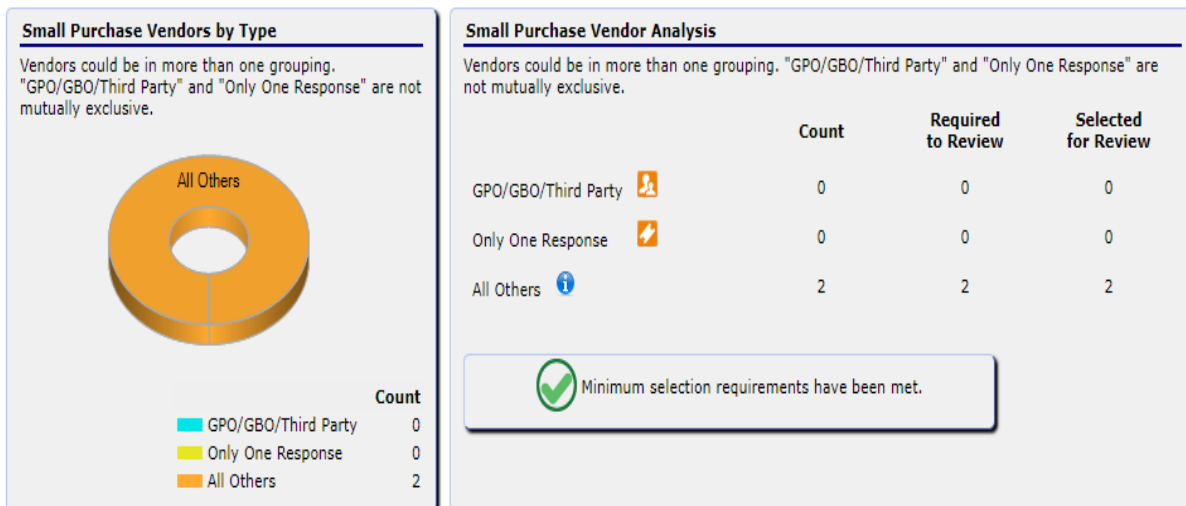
Small Purchase Vendors by Type

Vendors could be in more than one grouping. "GPO/GBO/Third Party" and "Only One Response" are not mutually exclusive.

All Others

| | Count |
|---|---|
| GPO/GBO/Third Party | 0 |
| Only One Response | 0 |
| All Others | 2 |

Small Purchase Vendor Analysis

Vendors could be in more than one grouping. "GPO/GBO/Third Party" and "Only One Response" are not mutually exclusive.

| | Count | Required to Review | Selected for Review |
|---|---|---|---|
| GPO/GBO/Third Party | 0 | 0 | 0 |
| Only One Response | 0 | 0 | 0 |
| All Others | 2 | 2 | 2 |

Minimum selection requirements have been met.